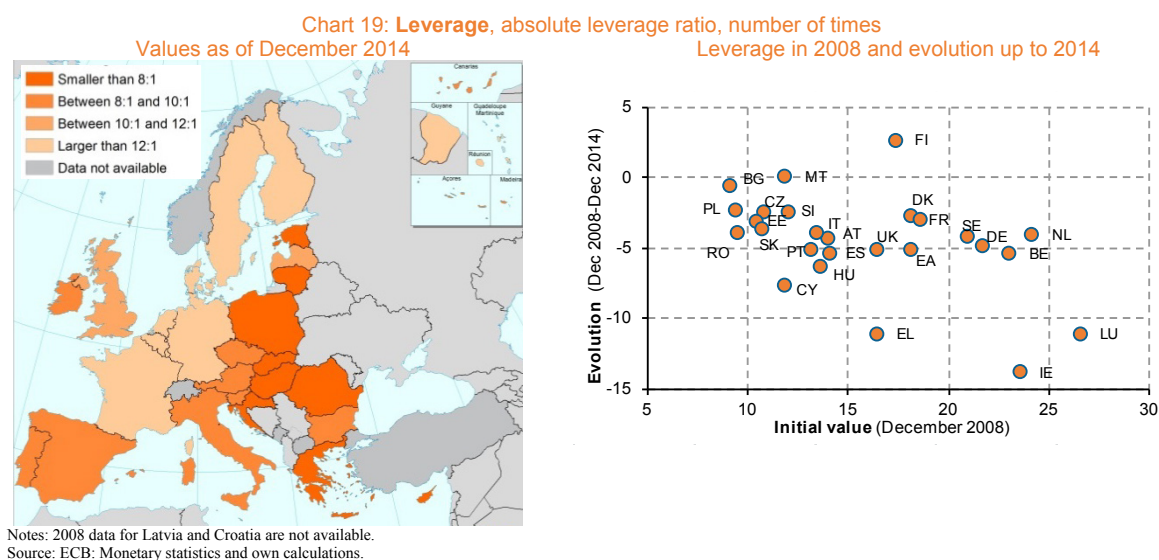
Chart 19: **Leverage**, absolute leverage ratio, number of times

Values as of December 2014

Smaller than 8:1
Between 8:1 and 10:1
Between 10:1 and 12:1
Larger than 12:1
Data not available

Canaries
Guyane
Guadeloupe Martinique
Réunion
Açores
Madeira

Leverage in 2008 and evolution up to 2014

Evolution (Dec 2008-Dec 2014)

Initial value (December 2008)

5
0
-5
-10
-15
5
10
15
20
25
30

FI
BG
MT
DK
PL
CZ
EE
SI
FR
SE
IT
AT
UK
DE
NL
RO
SK
PT
ES
EA
BE
HU
CY
EL
LU
IE

Notes: 2008 data for Latvia and Croatia are not available.
Source: ECB: Monetary statistics and own calculations.